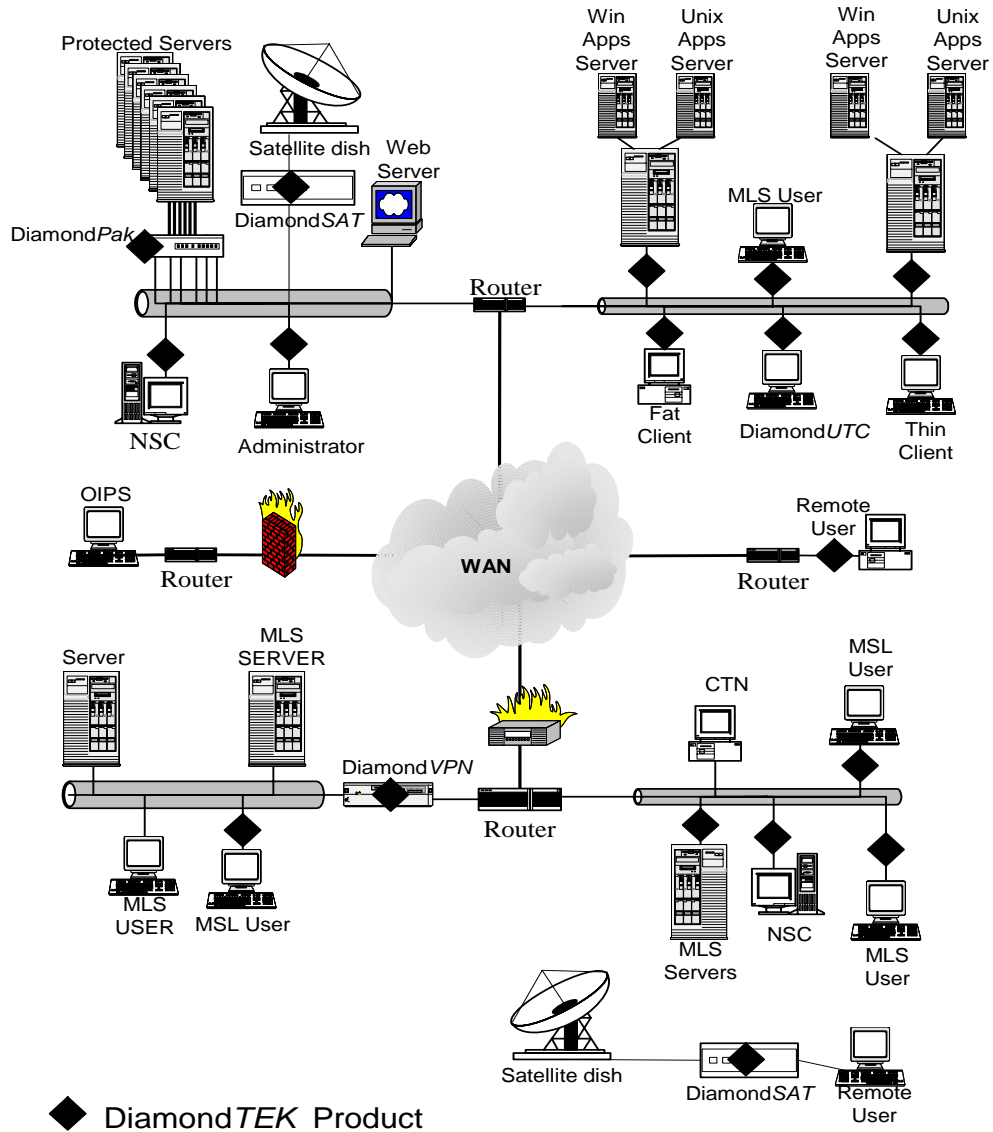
Protected Servers

Satellite dish

Diamond*SAT*

Web Server

Diamond*Pak*

Win Apps Server

Unix Apps Server

Win Apps Server

Unix Apps Server

MLS User

Router

NSC

Administrator

Fat Client

Diamond*UTC*

Thin Client

OIPS

Router

WAN

Remote User

Router

Server

MLS SERVER

Diamond*VPN*

Router

CTN

MSL User

MLS USER

MSL User

MLS Servers

NSC

MLS User

Satellite dish

Diamond*SAT*

Remote User

Diamond*TEK* Product